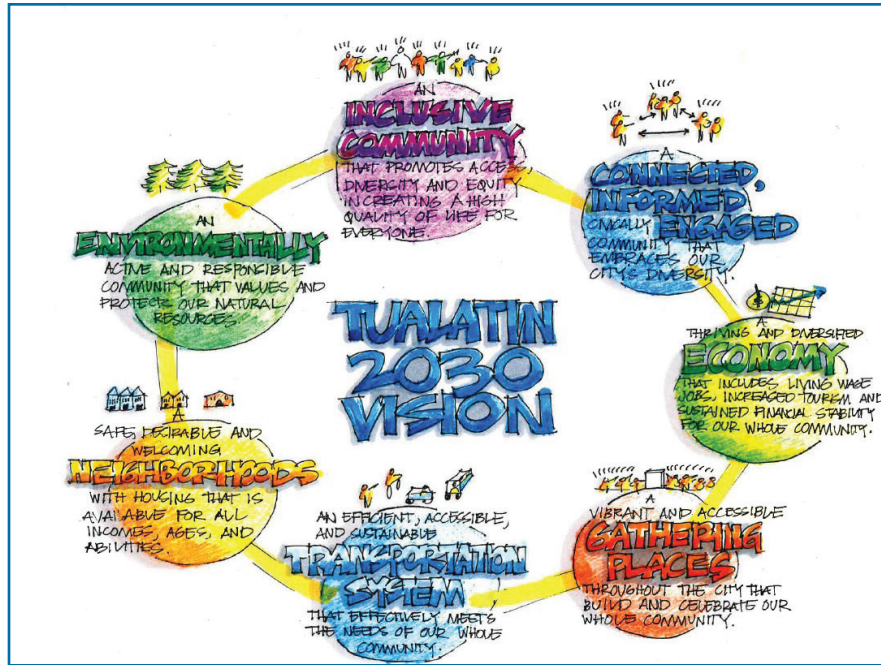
AN
INCLUSIVE COMMUNITY
THAT PROMOTES ACCESS, DIVERSITY AND EQUITY IN CREATING A HIGH QUALITY OF LIFE FOR EVERYONE.

A
CONNECTED, INFORMED, CIVICALLY ENGAGED
COMMUNITY THAT EMBRACES OUR CITY'S DIVERSITY.

A
THRIVING AND DIVERSIFIED
ECONOMY
THAT INCLUDES LIVING WAGE JOBS, INCREASED TOURISM AND SUSTAINED FINANCIAL STABILITY FOR OUR WHOLE COMMUNITY.

A
VIBRANT AND ACCESSIBLE
GATHERING PLACES
THROUGHOUT THE CITY THAT BUILD AND CELEBRATE OUR WHOLE COMMUNITY.

AN EFFICIENT, ACCESSIBLE, AND SUSTAINABLE
TRANSPORTATION SYSTEM
THAT EFFECTIVELY MEETS THE NEEDS OF OUR WHOLE COMMUNITY.

SAFE, DESIRABLE AND WELCOMING
NEIGHBORHOODS
WITH HOUSING THAT IS AVAILABLE FOR ALL INCOMES, AGES, AND ABILITIES.

AN
ENVIRONMENTALLY
ACTIVE AND RESPONSIBLE COMMUNITY THAT VALUES AND PROTECTS OUR NATURAL RESOURCES.

TUALATIN 2030 VISION